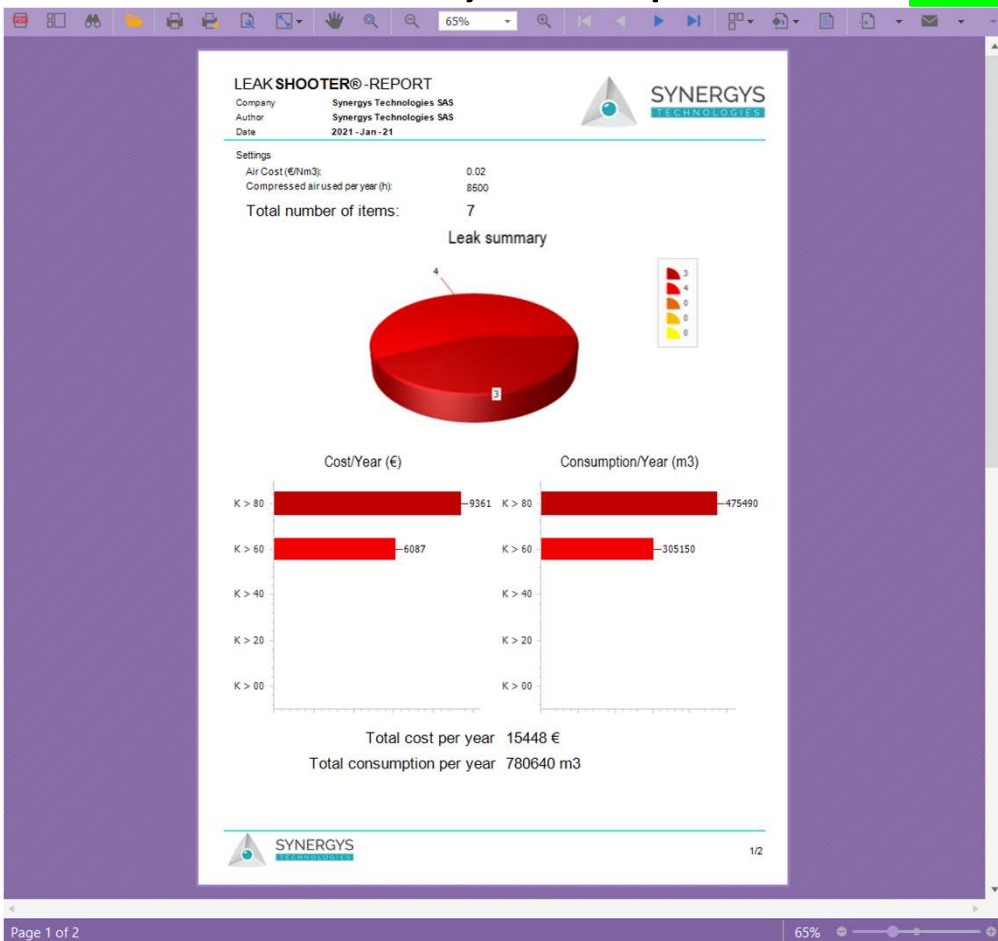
65%

LEAK SHOOTER® -REPORT
Company Synergys Technologies SAS
Author Synergys Technologies SAS
Date 2021 - Jan - 21

SYNERGYS
TECHNOLOGIES

Settings
Air Cost (€/Nm3): 0.02
Compressed air used per year (h): 8500

Total number of items: 7

Leak summary

4
3

3
4
0
0
0

Cost/Year (€)

K > 80 9361
K > 60 6087
K > 40
K > 20
K > 00

Consumption/Year (m3)

K > 80 475490
K > 60 305150
K > 40
K > 20
K > 00

Total cost per year 15448 €
Total consumption per year 780640 m3

SYNERGYS
TECHNOLOGIES

1/2

Page 1 of 2

65%